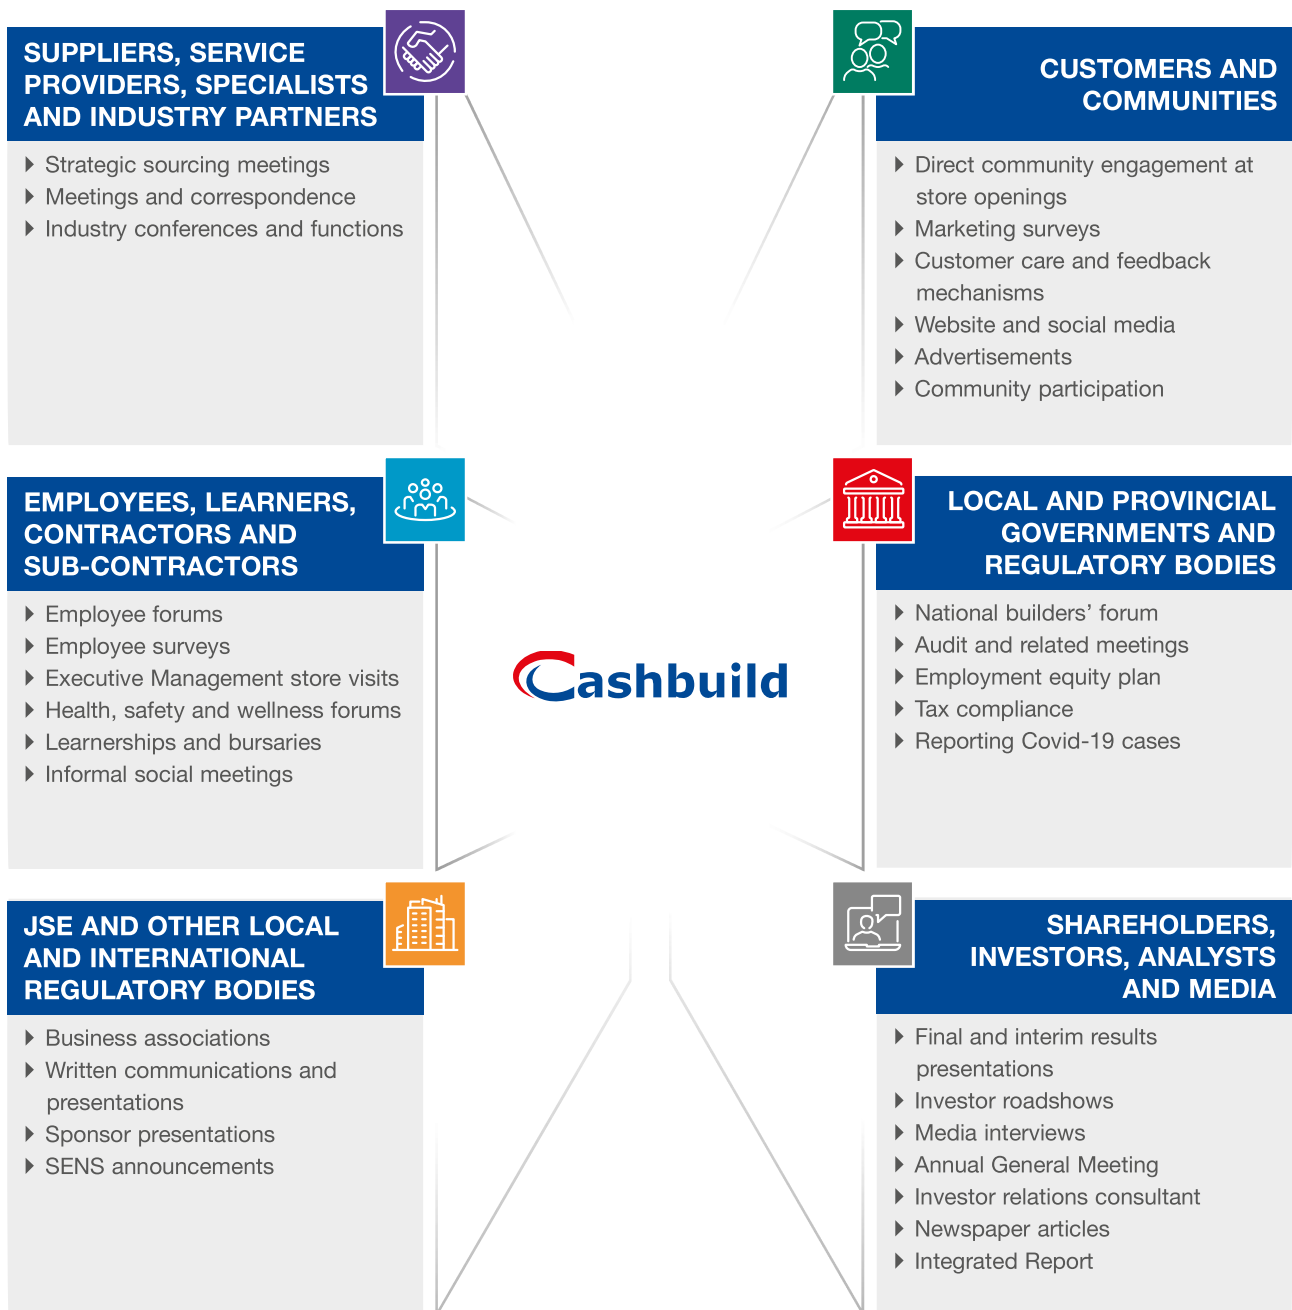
SUPPLIERS, SERVICE PROVIDERS, SPECIALISTS AND INDUSTRY PARTNERS

- Strategic sourcing meetings
- Meetings and correspondence
- Industry conferences and functions

CUSTOMERS AND COMMUNITIES

- Direct community engagement at store openings
- Marketing surveys
- Customer care and feedback mechanisms
- Website and social media
- Advertisements
- Community participation

EMPLOYEES, LEARNERS, CONTRACTORS AND SUB-CONTRACTORS

- Employee forums
- Employee surveys
- Executive Management store visits
- Health, safety and wellness forums
- Learnerships and bursaries
- Informal social meetings

Cashbuild

LOCAL AND PROVINCIAL GOVERNMENTS AND REGULATORY BODIES

- National builders' forum
- Audit and related meetings
- Employment equity plan
- Tax compliance
- Reporting Covid-19 cases

JSE AND OTHER LOCAL AND INTERNATIONAL REGULATORY BODIES

- Business associations
- Written communications and presentations
- Sponsor presentations
- SENS announcements

SHAREHOLDERS, INVESTORS, ANALYSTS AND MEDIA

- Final and interim results presentations
- Investor roadshows
- Media interviews
- Annual General Meeting
- Investor relations consultant
- Newspaper articles
- Integrated Report